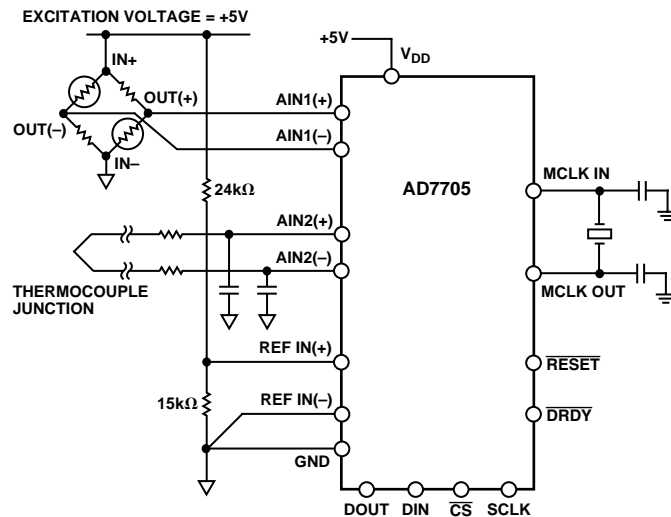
EXCITATION VOLTAGE = +5V

IN+

OUT(+)

OUT(–)

IN–

+5V

$V_{DD}$

AIN1(+)

AIN1(–)

24kΩ

AD7705

MCLK IN

AIN2(+)

AIN2(–)

THERMOCOUPLE JUNCTION

MCLK OUT

REF IN(+)

$\overline{RESET}$

15kΩ

REF IN(–)

$\overline{DRDY}$

GND

DOUT DIN $\overline{CS}$ SCLK